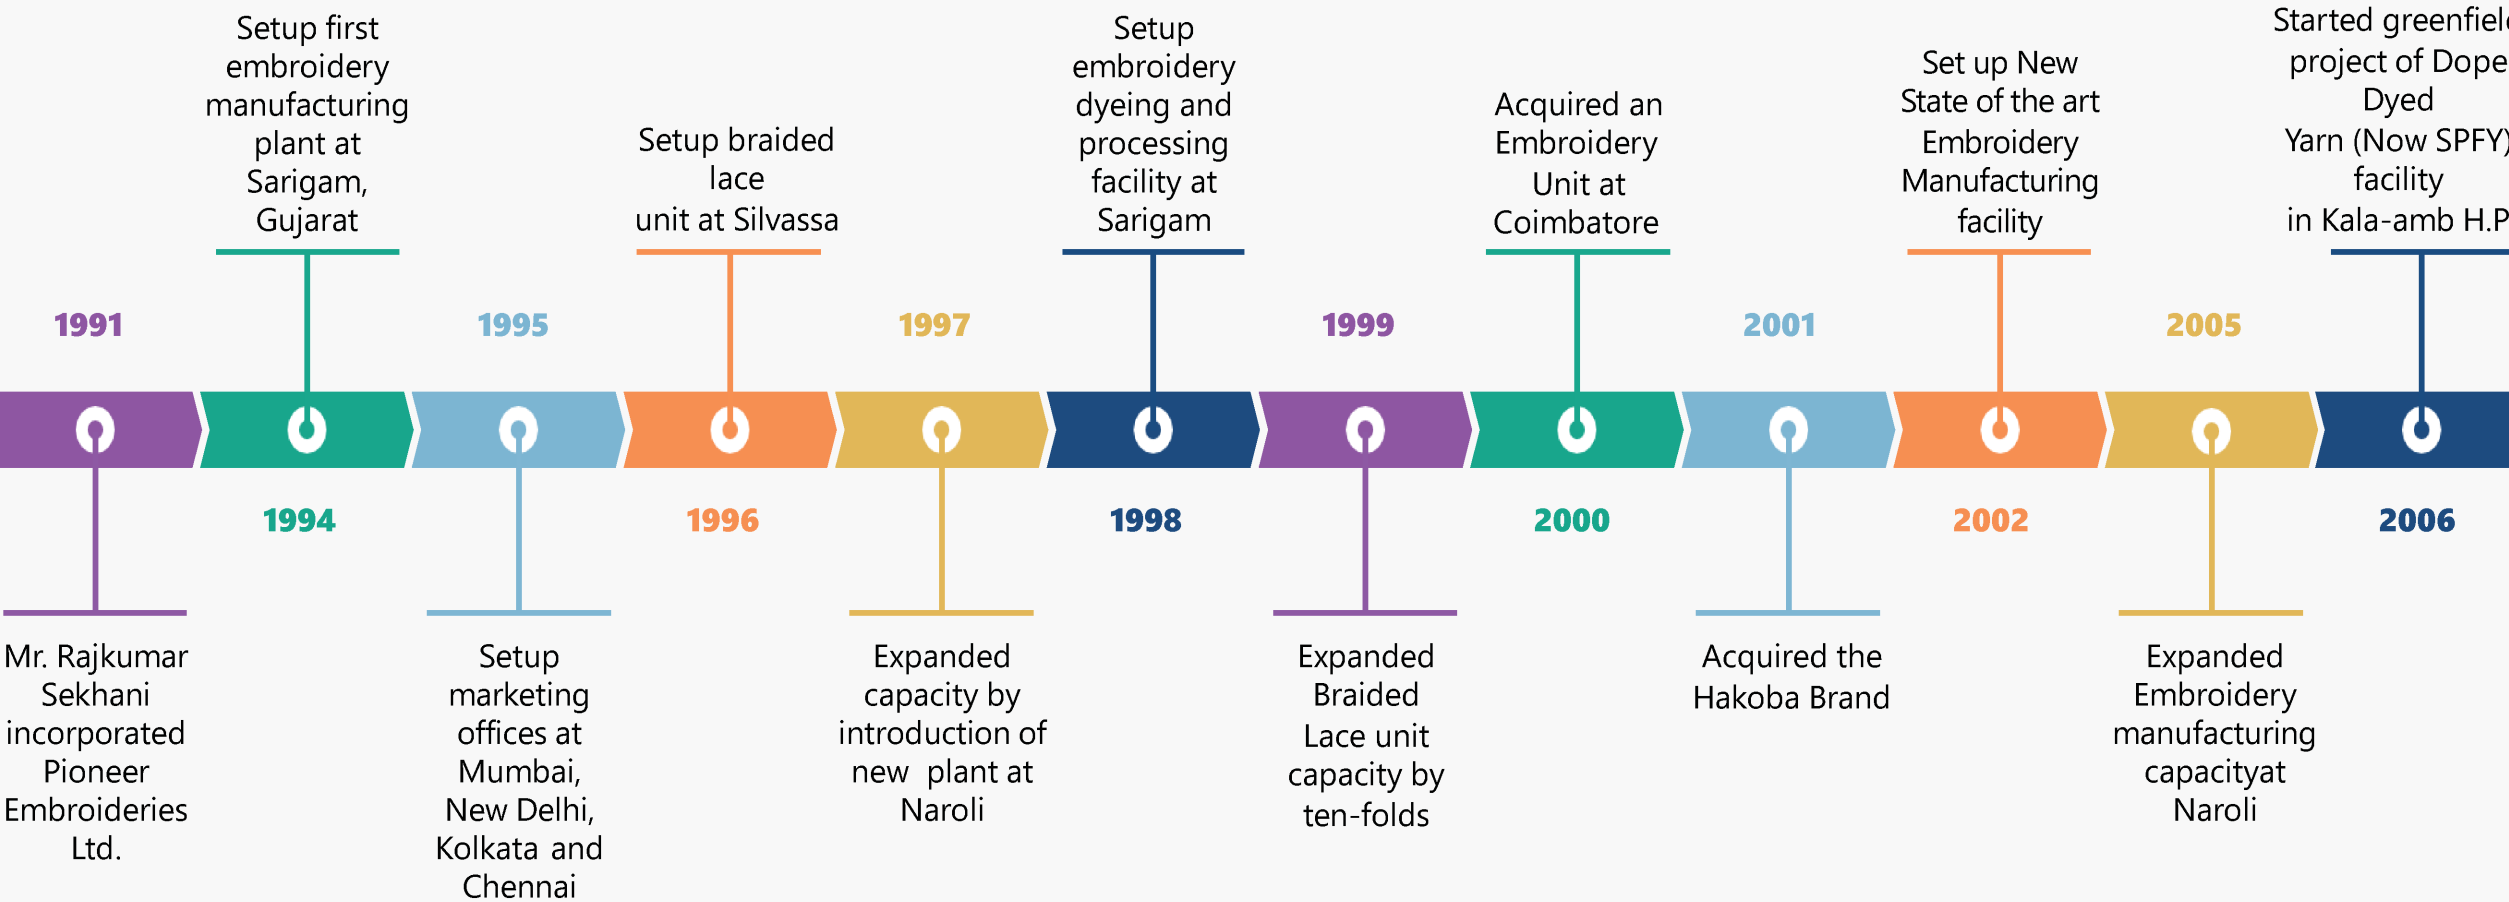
1991

Mr. Rajkumar Sekhani incorporated Pioneer Embroideries Ltd.

Setup first embroidery manufacturing plant at Sarigam, Gujarat

1994

1995

Setup marketing offices at Mumbai, New Delhi, Kolkata and Chennai

Setup braided lace unit at Silvassa

1996

1997

Expanded capacity by introduction of new plant at Naroli

Setup embroidery dyeing and processing facility at Sarigam

1998

1999

Expanded Braided Lace unit capacity by ten-folds

Acquired an Embroidery Unit at Coimbatore

2000

2001

Acquired the Hakoba Brand

Set up New State of the art Embroidery Manufacturing facility

2002

2005

Expanded Embroidery manufacturing capacityat Naroli

Started greenfiel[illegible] project of Dope Dyed Yarn (Now SPFY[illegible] facility in Kala-amb H.P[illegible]

2006